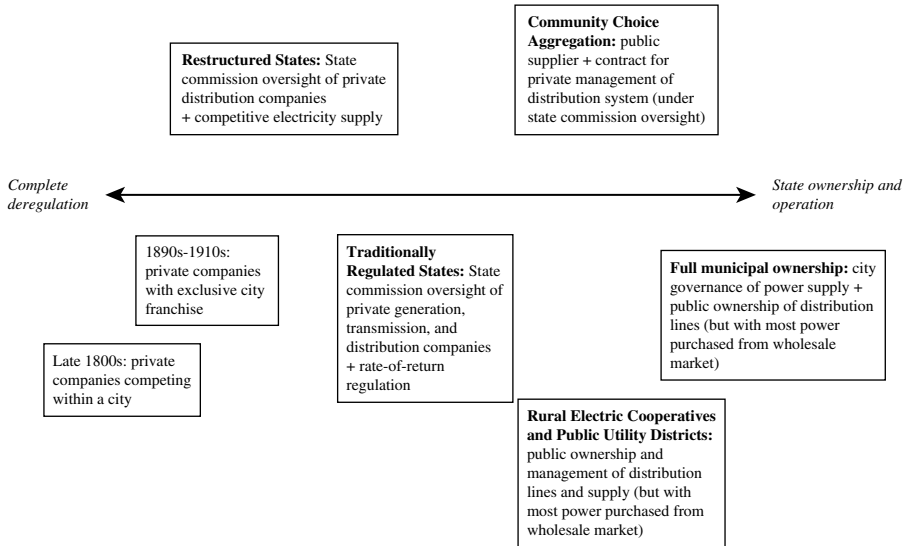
**Community Choice Aggregation:** public supplier + contract for private management of distribution system (under state commission oversight)

**Restructured States:** State commission oversight of private distribution companies + competitive electricity supply

*Complete deregulation*

*State ownership and operation*

1890s-1910s: private companies with exclusive city franchise

**Traditionally Regulated States:** State commission oversight of private generation, transmission, and distribution companies + rate-of-return regulation

**Full municipal ownership:** city governance of power supply + public ownership of distribution lines (but with most power purchased from wholesale market)

Late 1800s: private companies competing within a city

**Rural Electric Cooperatives and Public Utility Districts:** public ownership and management of distribution lines and supply (but with most power purchased from wholesale market)